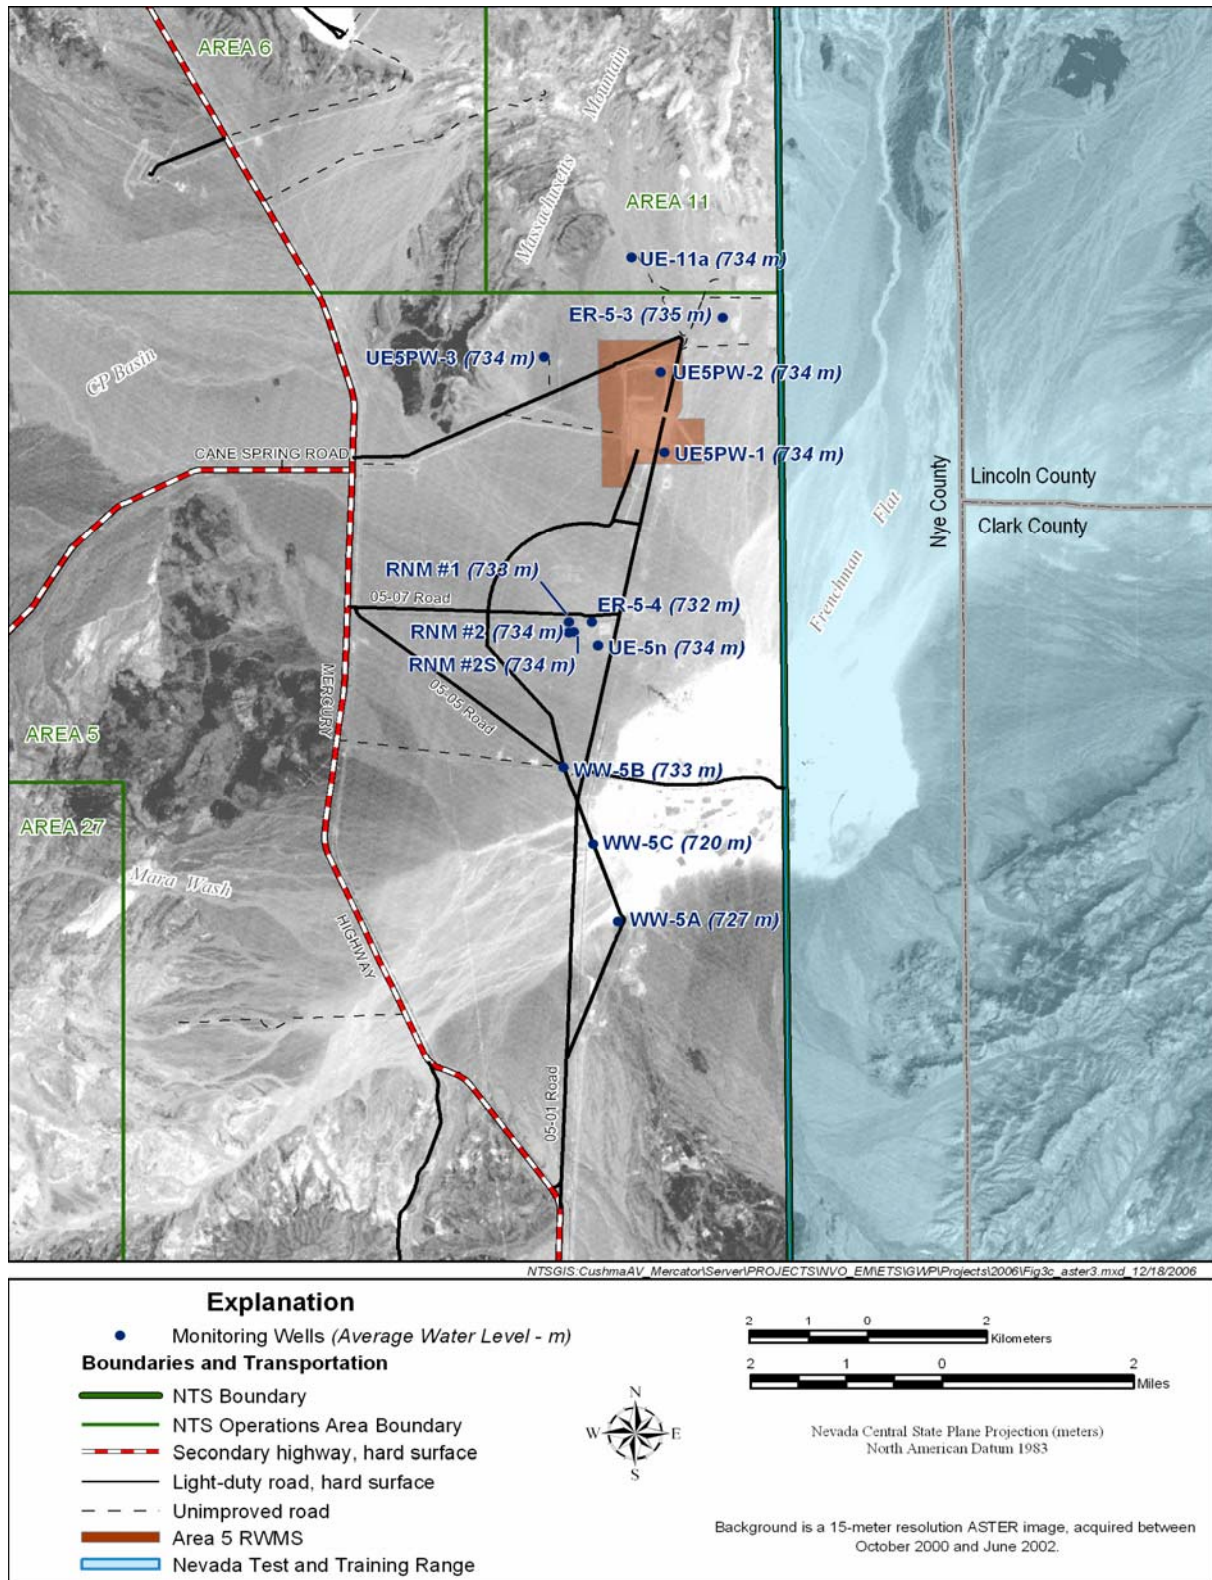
AREA 6

Massachusetts Mountain

AREA 11

UE-11a (734 m)

ER-5-3 (735 m)

UE5PW-3 (734 m)

UE5PW-2 (734 m)

CP Basin

CANE SPRING ROAD

UE5PW-1 (734 m)

Nye County

Lincoln County

Clark County

Frenchman Flat

RNM #1 (733 m)

05-07 Road

ER-5-4 (732 m)

RNM #2 (734 m)

UE-5n (734 m)

RNM #2S (734 m)

05-05 Road

MERCURY HIGHWAY

AREA 5

WW-5B (733 m)

AREA 27

WW-5C (720 m)

Mara Wash

WW-5A (727 m)

05-01 Road

NTSGIS:CushmaAV_Mercator\Server\PROJECTS\NVO_EM\ETS\GWP\Projects\2006\Fig3c_aster3.mxd_12/18/2006

Explanation

Monitoring Wells (Average Water Level - m)

Boundaries and Transportation

NTS Boundary

NTS Operations Area Boundary

Secondary highway, hard surface

Light-duty road, hard surface

Unimproved road

Area 5 RWMS

Nevada Test and Training Range

N
W E
S

2 1 0 2 Kilometers

2 1 0 2 Miles

Nevada Central State Plane Projection (meters)
North American Datum 1983

Background is a 15-meter resolution ASTER image, acquired between October 2000 and June 2002.